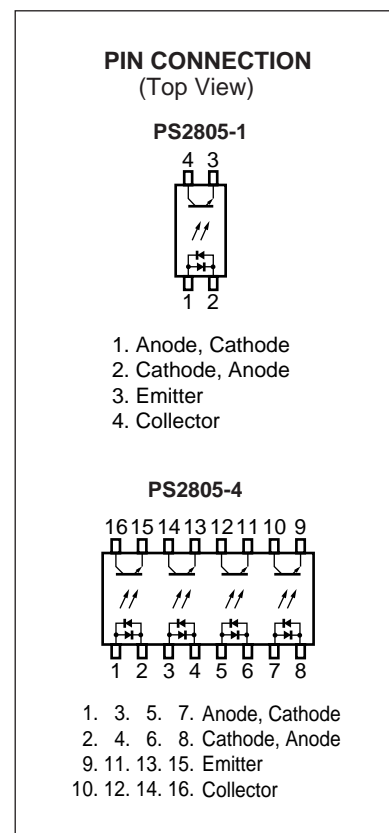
PIN CONNECTION
(Top View)

PS2805-1

4 3

1 2

1. Anode, Cathode
2. Cathode, Anode
3. Emitter
4. Collector

PS2805-4

16 15 14 13 12 11 10 9

1 2 3 4 5 6 7 8

1. 3. 5. 7. Anode, Cathode
2. 4. 6. 8. Cathode, Anode
9. 11. 13. 15. Emitter
10. 12. 14. 16. Collector